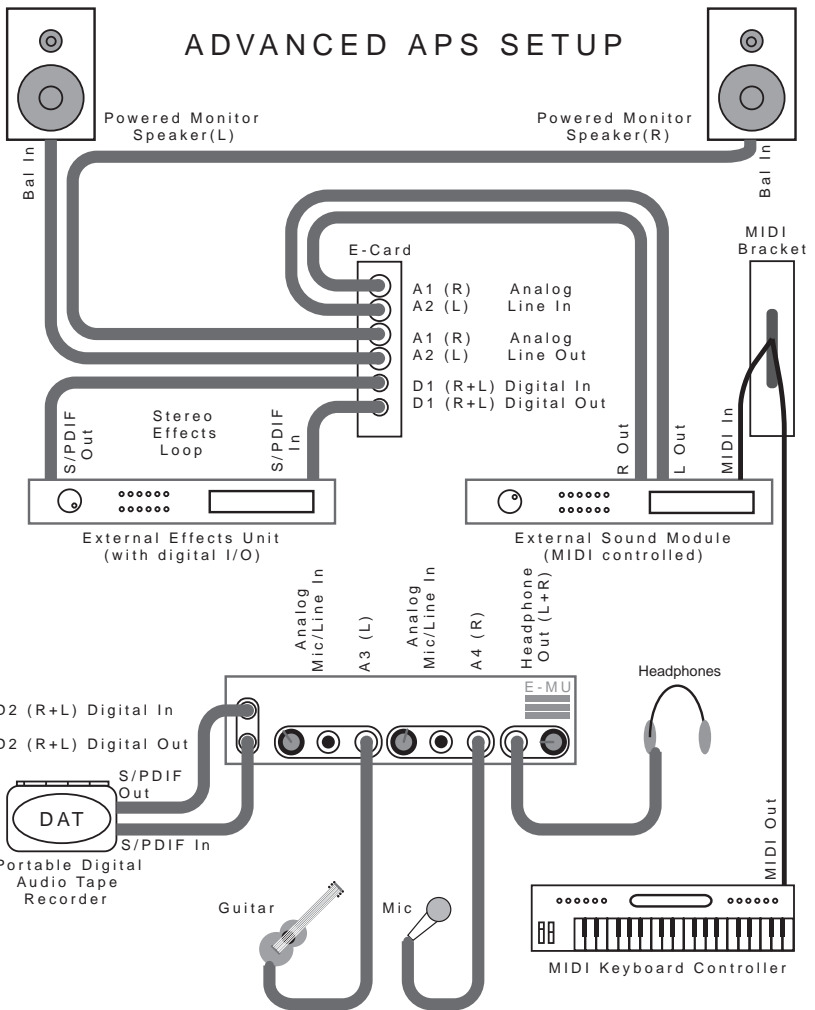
ADVANCED APS SETUP

Powered Monitor Speaker(L)

Powered Monitor Speaker(R)

Bal In

Bal In

MIDI Bracket

E-Card

A1 (R) Analog
A2 (L) Line In
A1 (R) Analog
A2 (L) Line Out
D1 (R+L) Digital In
D1 (R+L) Digital Out

S/PDIF Out

Stereo Effects Loop

S/PDIF In

R Out

L Out

MIDI In

External Effects Unit (with digital I/O)

External Sound Module (MIDI controlled)

Analog Mic/Line In

A3 (L)

Analog Mic/Line In

A4 (R)

Headphone Out (L+R)

E-MU

Headphones

D2 (R+L) Digital In

D2 (R+L) Digital Out

S/PDIF Out

DAT

S/PDIF In

Portable Digital Audio Tape Recorder

Guitar

Mic

MIDI Out

MIDI Keyboard Controller